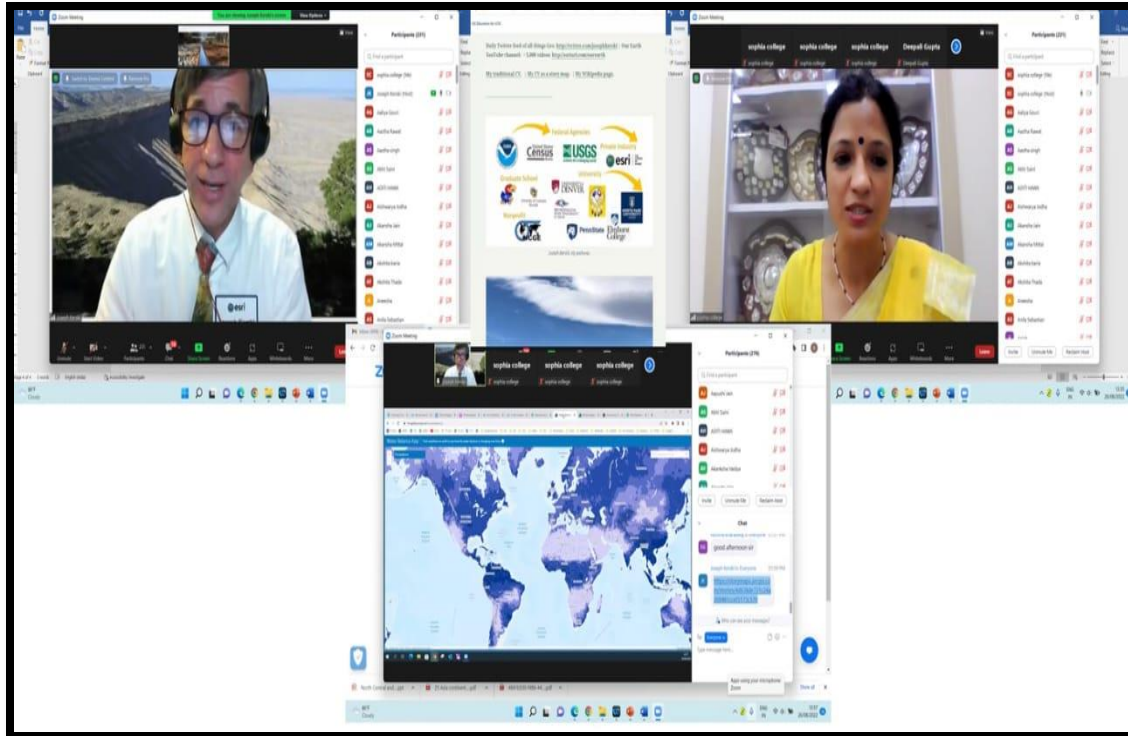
Zoom Meeting

Participants (231)

sophia college (Me)

Joseph Kerski (Host)

esri

sophia college

Deepali Gupta

Federal Agencies

Census

USGS

esri

Private Industry

Graduate School

University

DENVER

Nonprofit

PennState

Elmhurst College

Participants (219)

Chat

good afternoon sir

Everyone

Type message here...

Invite

Unmute Me

Reclaim Host

Leave